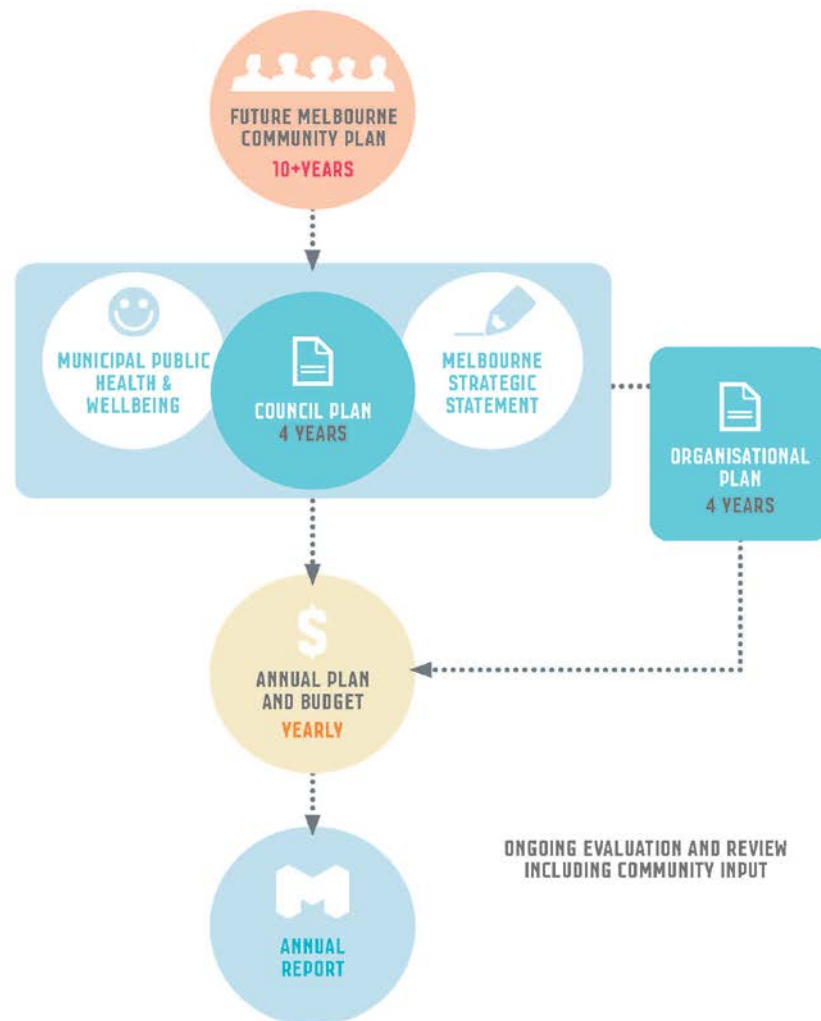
FUTURE MELBOURNE COMMUNITY PLAN
10+YEARS

MUNICIPAL PUBLIC HEALTH & WELLBEING

COUNCIL PLAN
4 YEARS

MELBOURNE STRATEGIC STATEMENT

ORGANISATIONAL PLAN
4 YEARS

$

ANNUAL PLAN AND BUDGET
YEARLY

ONGOING EVALUATION AND REVIEW INCLUDING COMMUNITY INPUT

ANNUAL REPORT